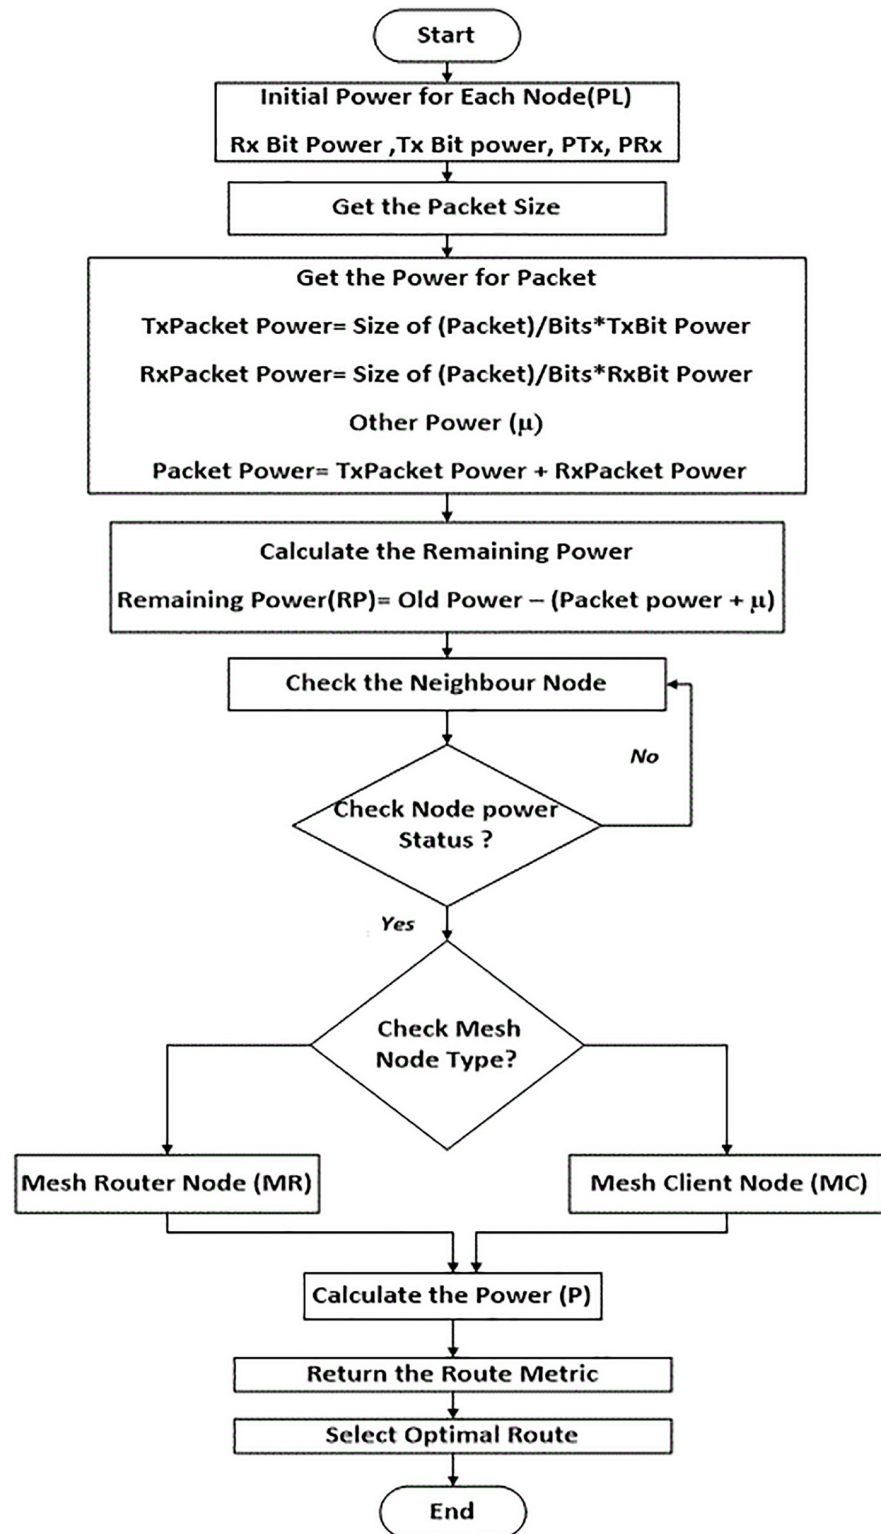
Start

Initial Power for Each Node(PL)

Rx Bit Power ,Tx Bit power, PTx, PRx

Get the Packet Size

Get the Power for Packet

TxPacket Power= Size of (Packet)/Bits*TxBit Power

RxPacket Power= Size of (Packet)/Bits*RxBit Power

Other Power ($\mu$)

Packet Power= TxPacket Power + RxPacket Power

Calculate the Remaining Power

Remaining Power(RP)= Old Power – (Packet power + $\mu$)

Check the Neighbour Node

No

Check Node power Status ?

Yes

Check Mesh Node Type?

Mesh Router Node (MR)

Mesh Client Node (MC)

Calculate the Power (P)

Return the Route Metric

Select Optimal Route

End